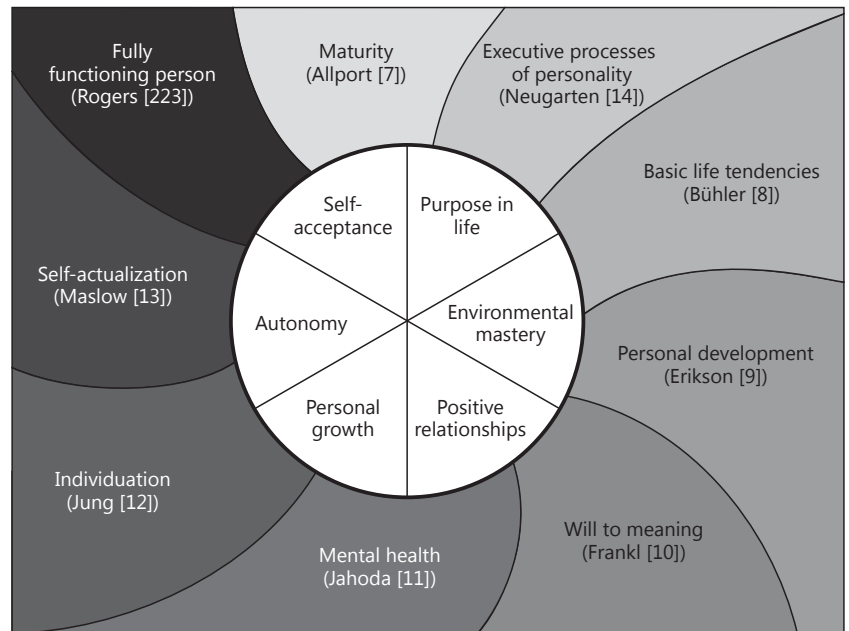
Fully functioning person (Rogers [223])

Maturity (Allport [7])

Executive processes of personality (Neugarten [14])

Basic life tendencies (Bühler [8])

Self-actualization (Maslow [13])

Personal development (Erikson [9])

Individuation (Jung [12])

Will to meaning (Frankl [10])

Mental health (Jahoda [11])

Self-acceptance

Purpose in life

Autonomy

Environmental mastery

Personal growth

Positive relationships